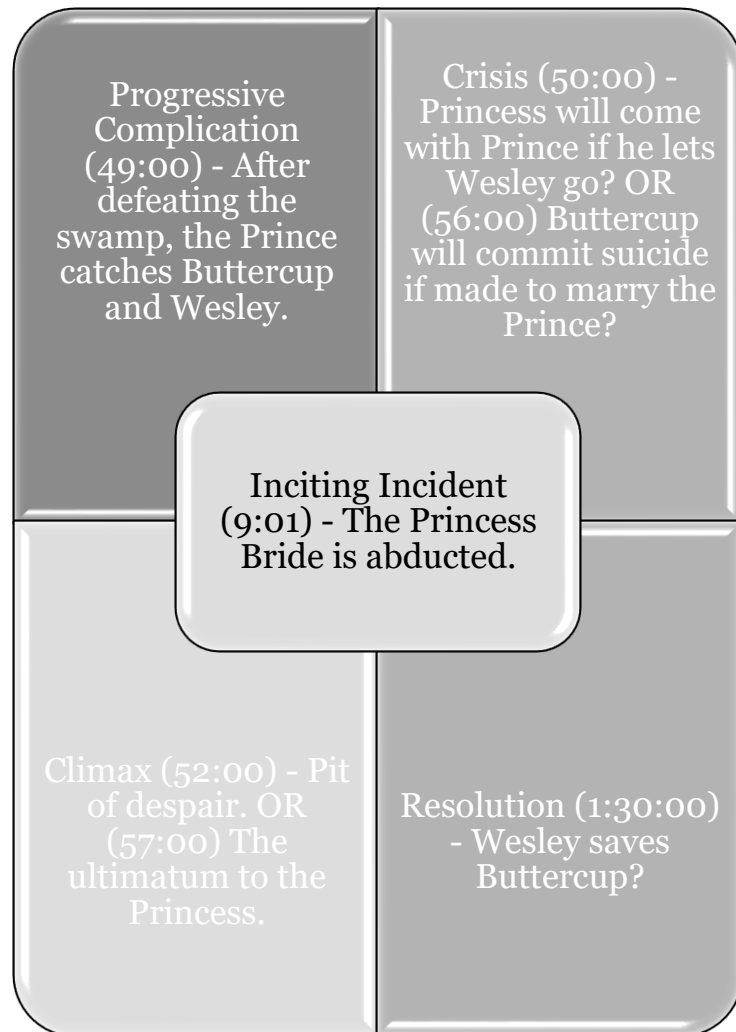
Progressive Complication (49:00) - After defeating the swamp, the Prince catches Buttercup and Wesley.

Crisis (50:00) - Princess will come with Prince if he lets Wesley go? OR (56:00) Buttercup will commit suicide if made to marry the Prince?

Inciting Incident (9:01) - The Princess Bride is abducted.

Climax (52:00) - Pit of despair. OR (57:00) The ultimatum to the Princess.

Resolution (1:30:00) - Wesley saves Buttercup?